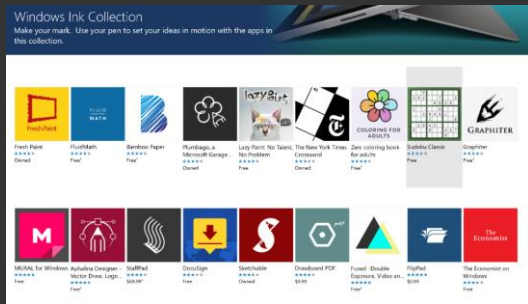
Windows Ink Collection
Make your mark. Use your pen to set your ideas in motion with the apps in this collection.

Fresh Paint
Fresh Paint
Owned

FLUID MATH
FluidMath
Free*

Bamboo Paper
Free*

Plumbago, a Microsoft Garage...
Owned

lazy paint
Lazy Paint: No Talent, No Problem
Free

The New York Times Crossword
Free*

COLORING FOR ADULTS
Zen coloring book for adults
Free*

Sudoku Classic
Free

GRAPHITER
Graphiter
Free*

M
MURAL for Windows
Free

Aphalina Designer - Vector Draw, Logo...
Free*

StaffPad
$69.99*

DocuSign
Free*

Sketchable
Owned

Drawboard PDF
$9.99

Fused : Double Exposure, Video and...
Free*

FlipPad
$0.99

The Economist
The Economist on Windows
Free*